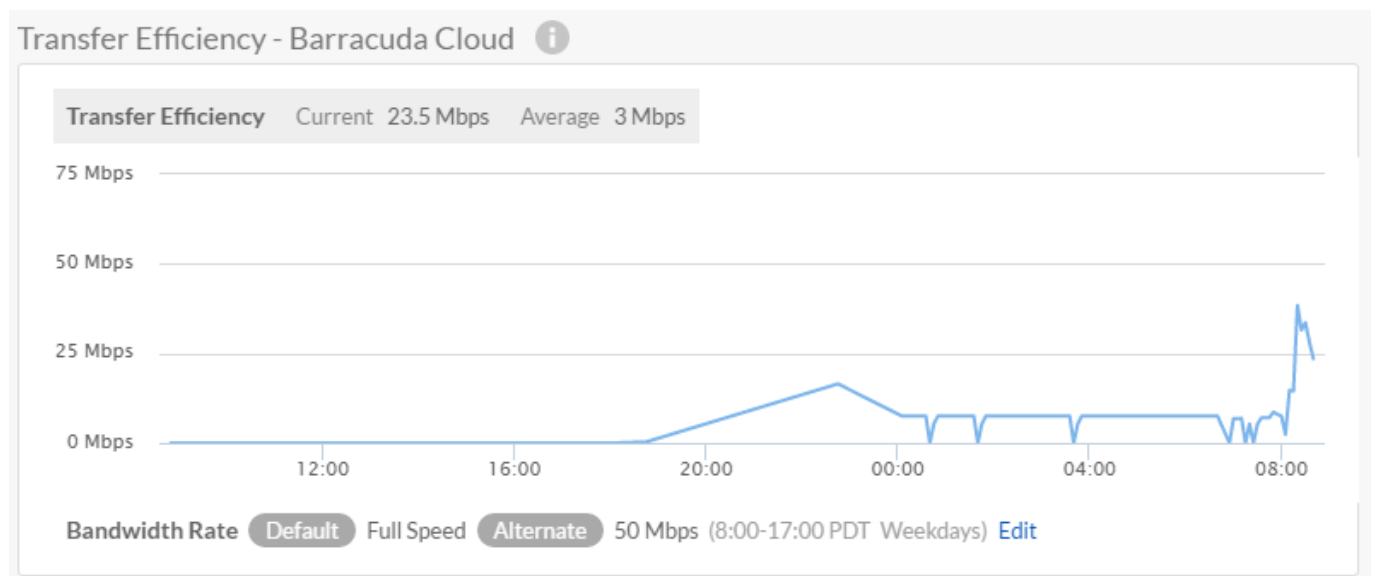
Transfer Efficiency - Barracuda Cloud

Transfer Efficiency Current 23.5 Mbps Average 3 Mbps

75 Mbps
50 Mbps
25 Mbps
0 Mbps

12:00 16:00 20:00 00:00 04:00 08:00

Bandwidth Rate Default Full Speed Alternate 50 Mbps (8:00-17:00 PDT Weekdays) Edit